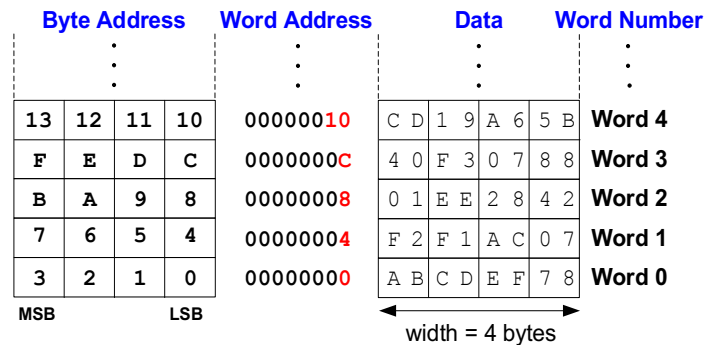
Byte Address Word Address Data Word Number

| 13 | 12 | 11 | 10 |
|---|---|---|---|
| F | E | D | C |
| B | A | 9 | 8 |
| 7 | 6 | 5 | 4 |
| 3 | 2 | 1 | 0 |

MSB LSB

00000010
0000000C
00000008
00000004
00000000

| C D | 1 9 | A 6 | 5 B |
|---|---|---|---|
| 4 0 | F 3 | 0 7 | 8 8 |
| 0 1 | E E | 2 8 | 4 2 |
| F 2 | F 1 | A C | 0 7 |
| A B | C D | E F | 7 8 |

width = 4 bytes

Word 4
Word 3
Word 2
Word 1
Word 0